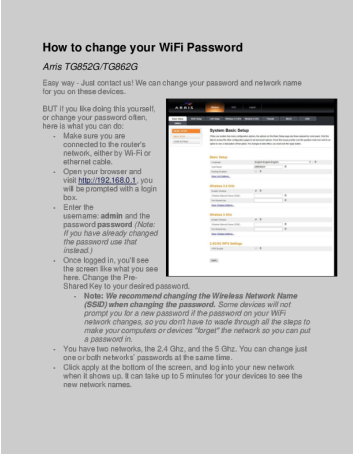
How to change your WiFi Password

Arris TG852G/TG862G

Easy way - Just contact us! We can change your password and network name for you on these devices.

BUT If you like doing this yourself, or change your password often, here is what you can do:

- Make sure you are connected to the router's network, either by Wi-Fi or ethernet cable.
- Open your browser and visit http://192.168.0.1, you will be prompted with a login box.
- Enter the username: admin and the password password (Note: If you have already changed the password use that instead.)
- Once logged in, you'll see the screen like what you see here. Change the Pre-Shared Key to your desired password.
  - Note: We recommend changing the Wireless Network Name (SSID) when changing the password. Some devices will not prompt you for a new password if the password on your WiFi network changes, so you don't have to wade through all the steps to make your computers or devices "forget" the network so you can put a password in.
- You have two networks, the 2.4 Ghz, and the 5 Ghz. You can change just one or both networks' passwords at the same time.
- Click apply at the bottom of the screen, and log into your new network when it shows up. It can take up to 5 minutes for your devices to see the new network names.

ARRIS

System Basic Setup

Basic Setup

Wireless 2.4 GHz

Wireless 5 GHz

2.4G/5G WPS Settings

Apply